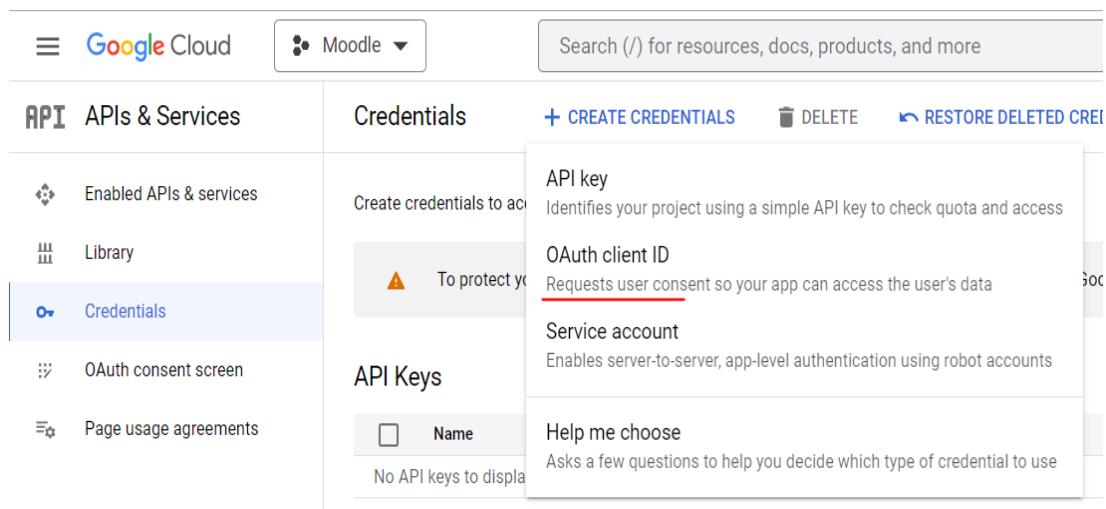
Google Cloud
Moodle
Search (/) for resources, docs, products, and more

API APIs & Services
Credentials
+ CREATE CREDENTIALS
DELETE
RESTORE DELETED CRE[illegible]

Enabled APIs & services
Library
Credentials
OAuth consent screen
Page usage agreements

Create credentials to ac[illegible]

To protect y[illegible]
Go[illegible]

API Keys
Name
No API keys to displa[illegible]

API key
Identifies your project using a simple API key to check quota and access

OAuth client ID
Requests user consent so your app can access the user's data

Service account
Enables server-to-server, app-level authentication using robot accounts

Help me choose
Asks a few questions to help you decide which type of credential to use